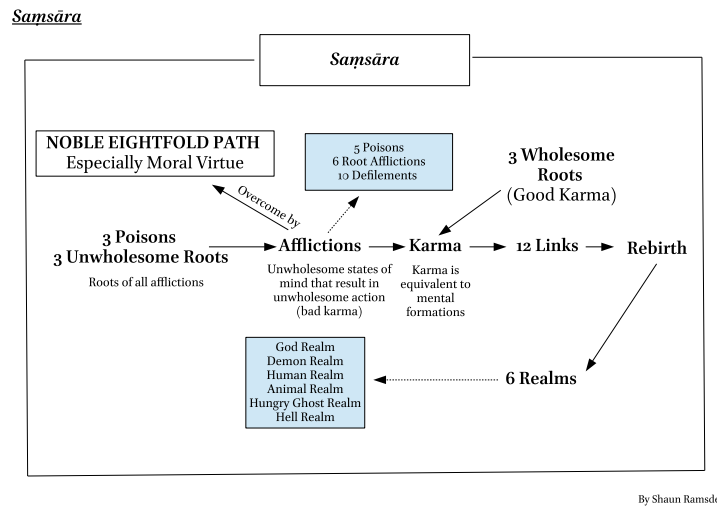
Saṃsāra

Saṃsāra

NOBLE EIGHTFOLD PATH
Especially Moral Virtue

5 Poisons
6 Root Afflictions
10 Defilements

3 Wholesome Roots
(Good Karma)

Overcome by

3 Poisons
3 Unwholesome Roots

Roots of all afflictions

Afflictions

Unwholesome states of mind that result in unwholesome action (bad karma)

Karma

Karma is equivalent to mental formations

12 Links

Rebirth

God Realm
Demon Realm
Human Realm
Animal Realm
Hungry Ghost Realm
Hell Realm

6 Realms

By Shaun Ramsd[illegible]